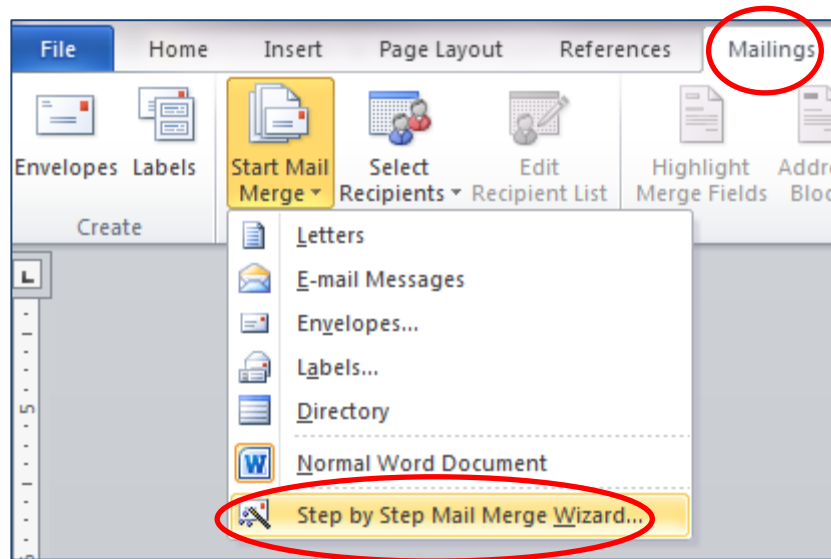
File Home Insert Page Layout References Mailings

Envelopes Labels
Create

Start Mail Merge

Select Recipients

Edit Recipient List

Highlight Merge Fields

Addr Bloc

Letters
E-mail Messages
Envelopes...
Labels...
Directory
Normal Word Document
Step by Step Mail Merge Wizard...